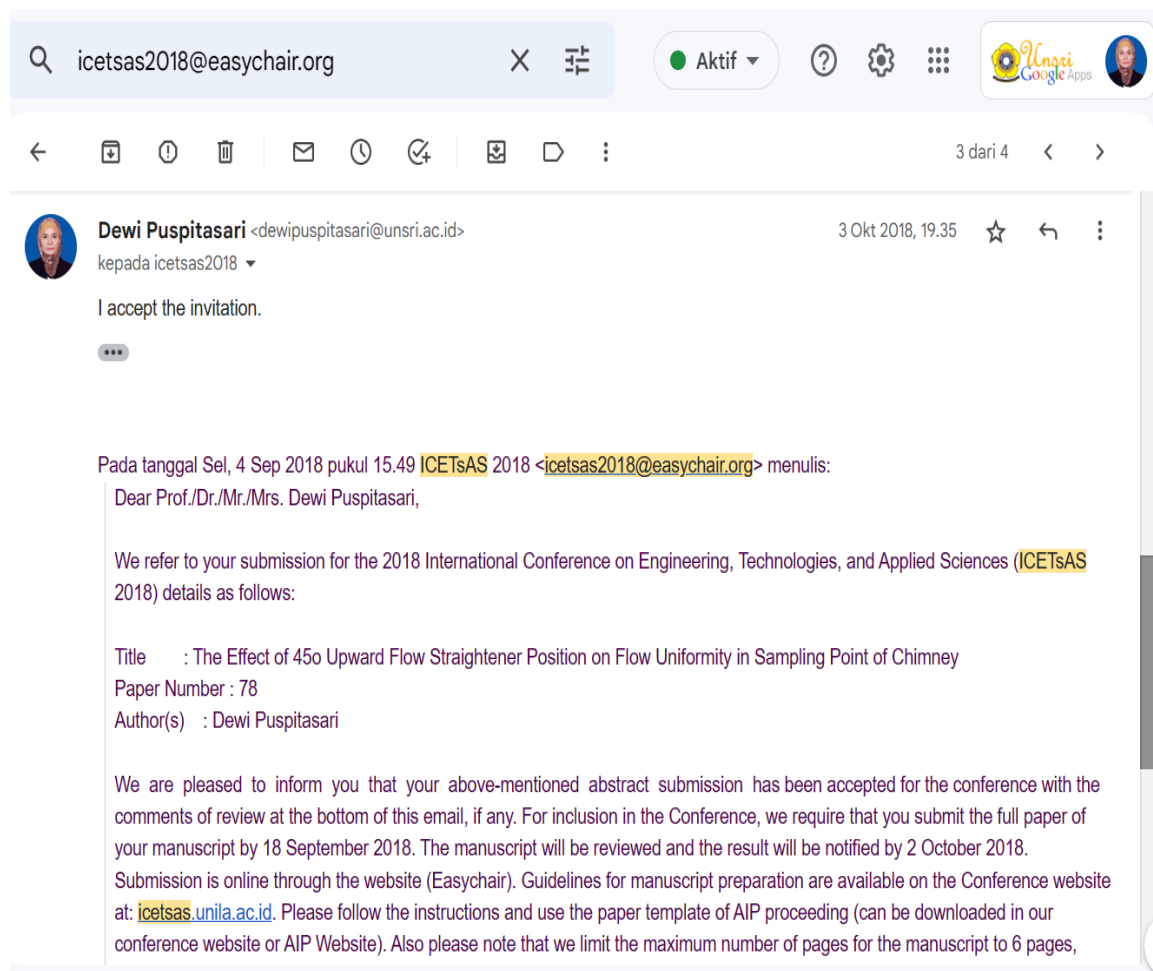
icetsas2018@easychair.org

Aktif

Unsri Google Apps

3 dari 4

Dewi Puspitasari <dewipuspitasari@unsri.ac.id>
kepada icetsas2018

3 Okt 2018, 19.35

I accept the invitation.

•••

Pada tanggal Sel, 4 Sep 2018 pukul 15.49 ICETsAS 2018 <icetsas2018@easychair.org> menulis:

Dear Prof./Dr./Mr./Mrs. Dewi Puspitasari,

We refer to your submission for the 2018 International Conference on Engineering, Technologies, and Applied Sciences (ICETsAS 2018) details as follows:

Title : The Effect of 45o Upward Flow Straightener Position on Flow Uniformity in Sampling Point of Chimney
Paper Number : 78
Author(s) : Dewi Puspitasari

We are pleased to inform you that your above-mentioned abstract submission has been accepted for the conference with the comments of review at the bottom of this email, if any. For inclusion in the Conference, we require that you submit the full paper of your manuscript by 18 September 2018. The manuscript will be reviewed and the result will be notified by 2 October 2018. Submission is online through the website (Easychair). Guidelines for manuscript preparation are available on the Conference website at: icetsas.unila.ac.id. Please follow the instructions and use the paper template of AIP proceeding (can be downloaded in our conference website or AIP Website). Also please note that we limit the maximum number of pages for the manuscript to 6 pages,